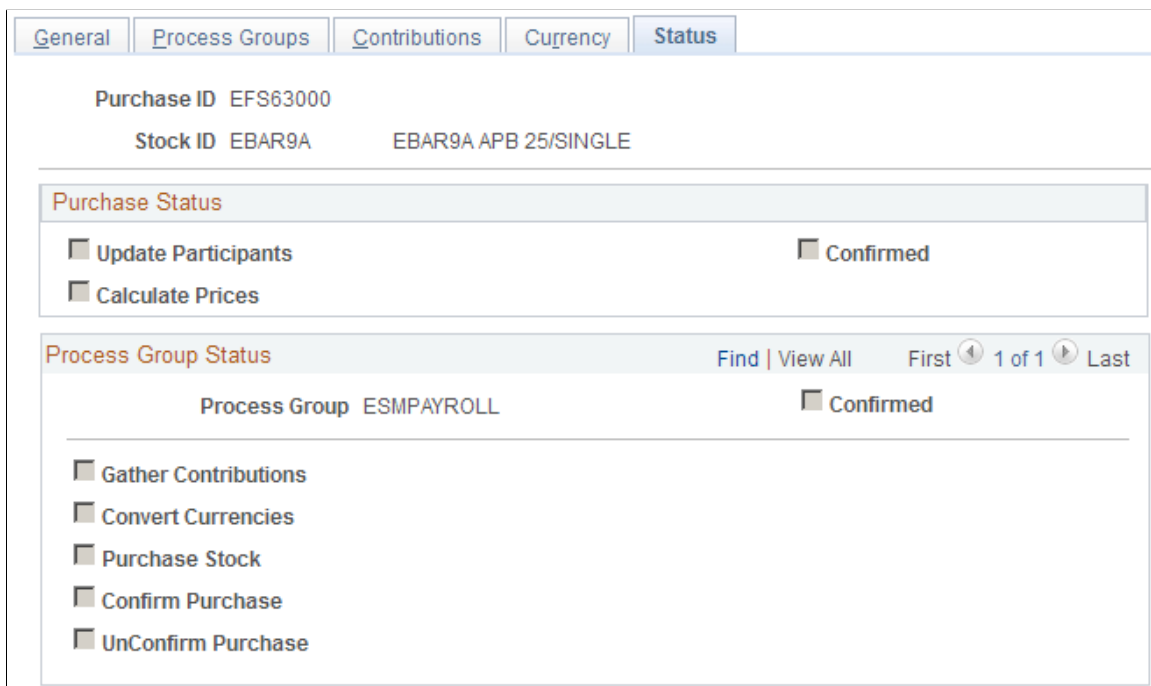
General | Process Groups | Contributions | Currency | Status

Purchase ID EFS63000

Stock ID EBAR9A EBAR9A APB 25/SINGLE

Purchase Status

Update Participants

Confirmed

Calculate Prices

Process Group Status

Find | View All First 1 of 1 Last

Process Group ESMPAYROLL

Confirmed

Gather Contributions

Convert Currencies

Purchase Stock

Confirm Purchase

UnConfirm Purchase